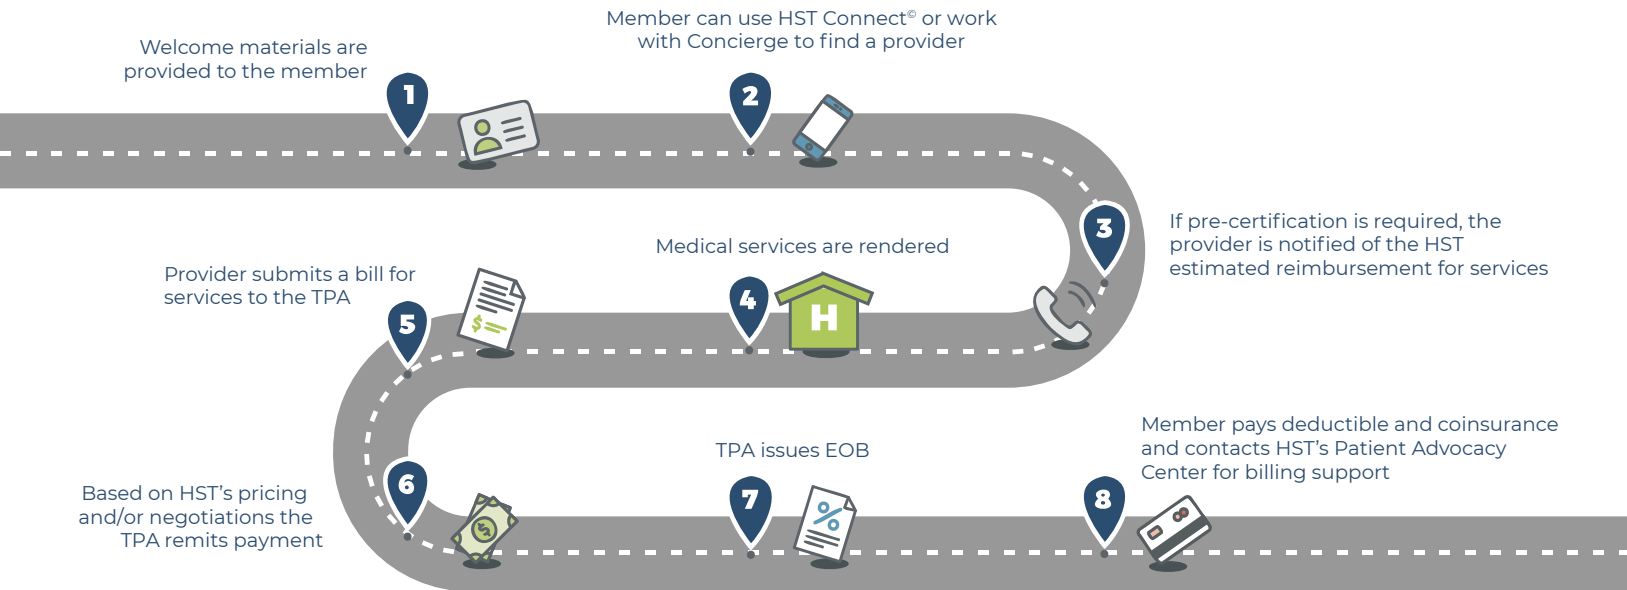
Welcome materials are provided to the member

1

Member can use HST Connect© or work with Concierge to find a provider

2

3

If pre-certification is required, the provider is notified of the HST estimated reimbursement for services

Medical services are rendered

4

H

Provider submits a bill for services to the TPA

5

$

6

Based on HST's pricing and/or negotiations the TPA remits payment

TPA issues EOB

7

%

Member pays deductible and coinsurance and contacts HST's Patient Advocacy Center for billing support

8